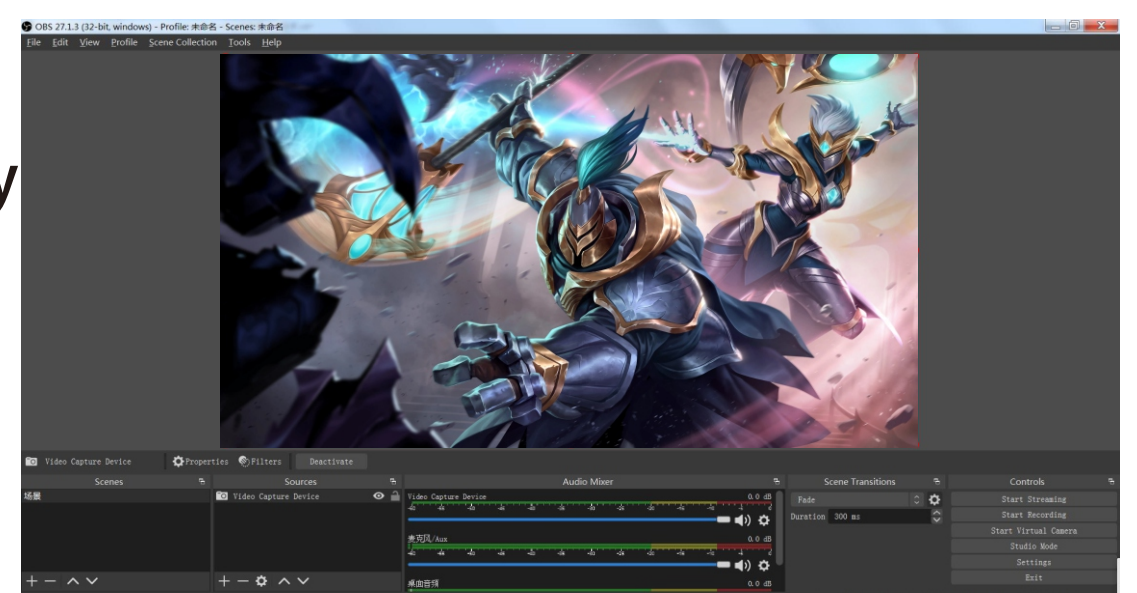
OBS 27.1.3 (32-bit, windows) - Profile: 未命名 - Scenes: 未命名

File Edit View Profile Scene Collection Tools Help

y

Video Capture Device Properties Filters Deactivate

Scenes
场景

Sources
Video Capture Device

Audio Mixer
Video Capture Device 0.0 dB
麦克风/Aux 0.0 dB
桌面音频 0.0 dB

Scene Transitions
Fade
Duration 300 ms

Controls
Start Streaming
Start Recording
Start Virtual Camera
Studio Mode
Settings
Exit